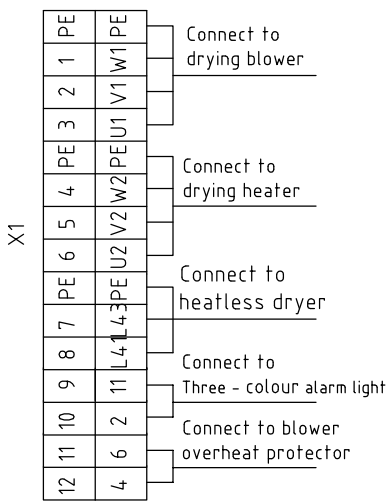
X1

| PE | PE |
|---|---|
| 1 | W1 |
| 2 | V1 |
| 3 | U1 |
| PE | PE |
| 4 | W2 |
| 5 | V2 |
| 6 | U2 |
| PE | PE |
| 7 | L43 |
| 8 | L41 |
| 9 | 11 |
| 10 | 2 |
| 11 | 6 |
| 12 | 4 |

Connect to drying blower

Connect to drying heater

Connect to heatless dryer

Connect to Three - colour alarm light

Connect to blower overheat protector